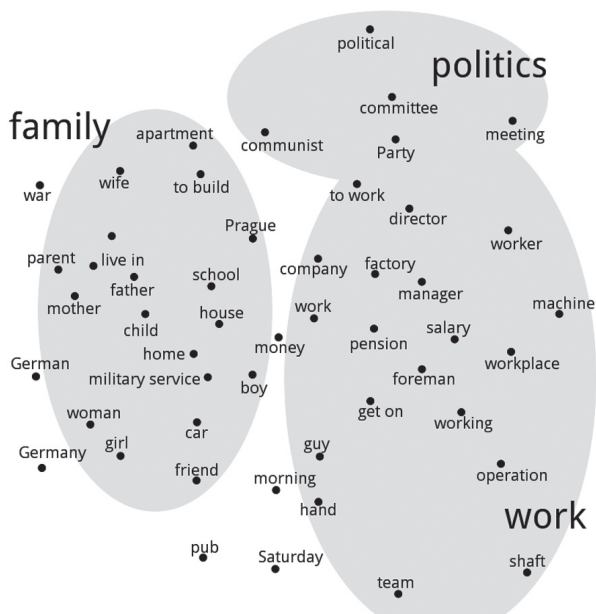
political

politics

committee

meeting

communist

Party

family

apartment

wife

to build

war

to work

director

Prague

worker

parent

live in

company

factory

father

school

manager

mother

machine

work

house

child

salary

money

pension

home

German

workplace

military service

foreman

boy

get on

woman

working

car

girl

guy

Germany

friend

operation

morning

hand

work

pub

Saturday

shaft

team